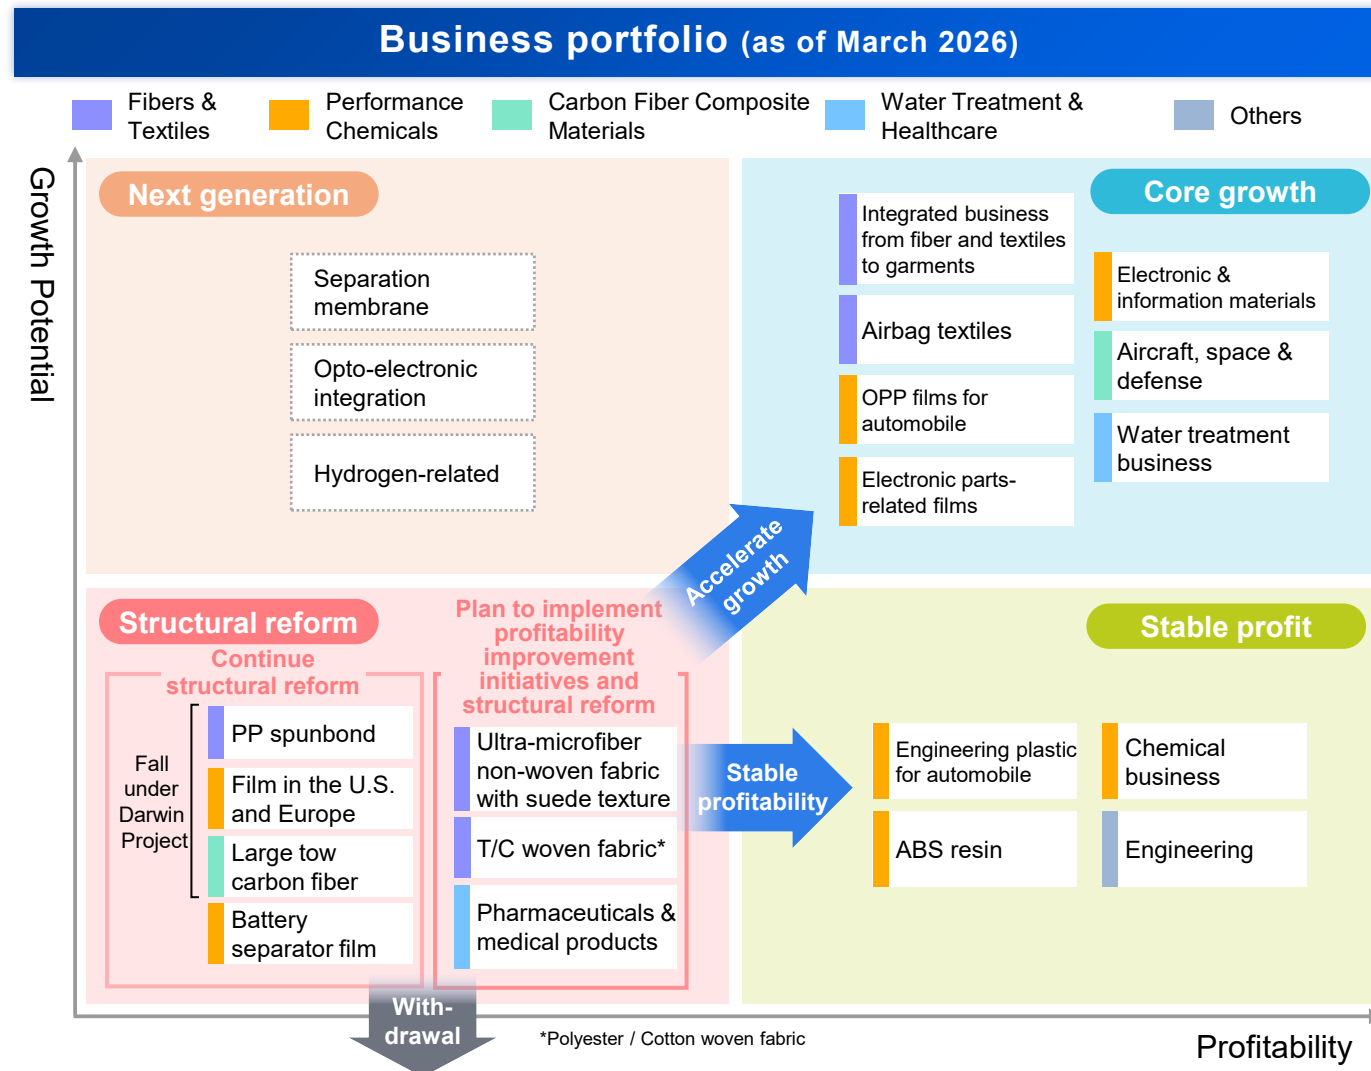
Business portfolio (as of March 2026)

Fibers & Textiles
Performance Chemicals
Carbon Fiber Composite Materials
Water Treatment & Healthcare
Others

Growth Potential

Next generation

Separation membrane

Opto-electronic integration

Hydrogen-related

Core growth

Integrated business from fiber and textiles to garments

Airbag textiles

OPP films for automobile

Electronic parts-related films

Electronic & information materials

Aircraft, space & defense

Water treatment business

Accelerate growth

Structural reform

Continue structural reform

Fall under Darwin Project

PP spunbond

Film in the U.S. and Europe

Large tow carbon fiber

Battery separator film

Plan to implement profitability improvement initiatives and structural reform

Ultra-microfiber non-woven fabric with suede texture

T/C woven fabric*

Pharmaceuticals & medical products

Stable profitability

Stable profit

Engineering plastic for automobile

Chemical business

ABS resin

Engineering

With-drawal

*Polyester / Cotton woven fabric

Profitability